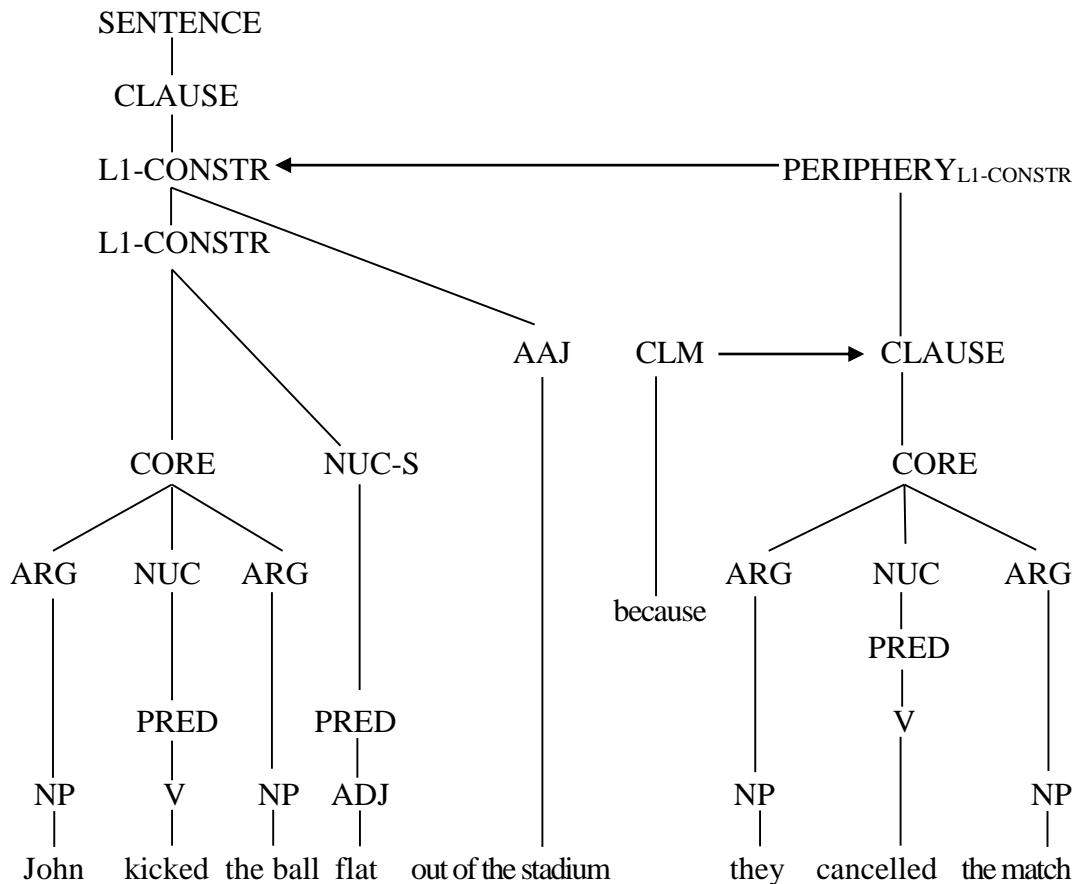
SENTENCE

CLAUSE

L1-CONSTR

PERIPHERY$_{\text{L1-CONSTR}}$

L1-CONSTR

AAJ

CLM

CLAUSE

CORE

NUC-S

CORE

ARG NUC ARG

because

ARG NUC ARG

PRED

PRED

PRED

V

ADJ

V

NP

NP

NP

NP

John kicked the ball flat out of the stadium they cancelled the match